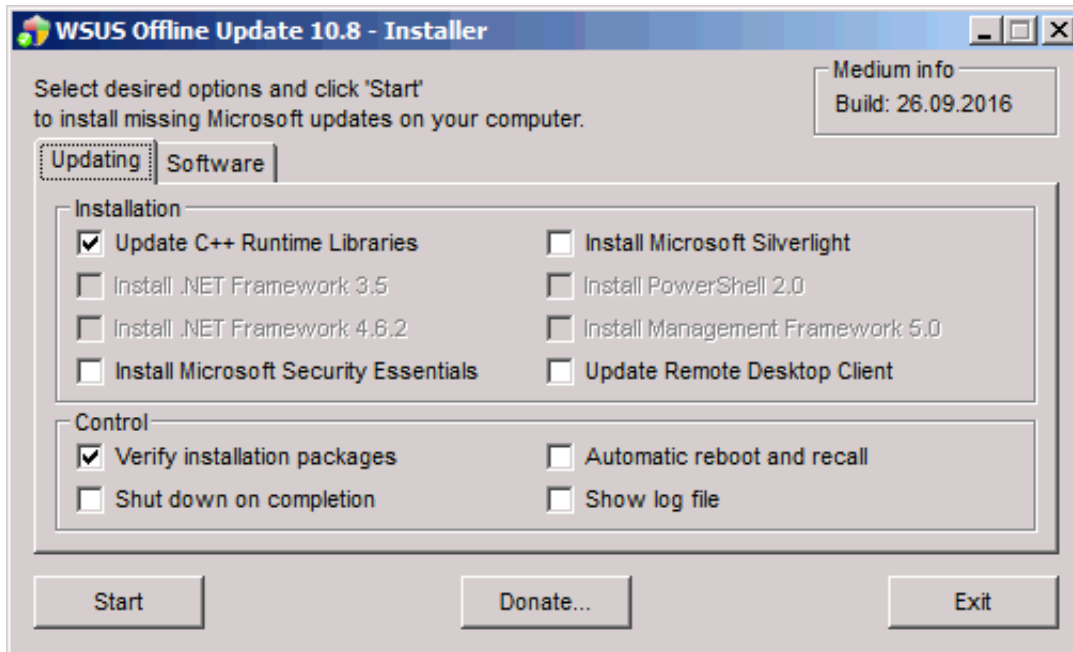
WSUS Offline Update 10.8 - Installer

Select desired options and click 'Start'
to install missing Microsoft updates on your computer.

Medium info
Build: 26.09.2016

Updating | Software

Installation
Update C++ Runtime Libraries
Install Microsoft Silverlight
Install .NET Framework 3.5
Install PowerShell 2.0
Install .NET Framework 4.6.2
Install Management Framework 5.0
Install Microsoft Security Essentials
Update Remote Desktop Client

Control
Verify installation packages
Automatic reboot and recall
Shut down on completion
Show log file

Start
Donate...
Exit